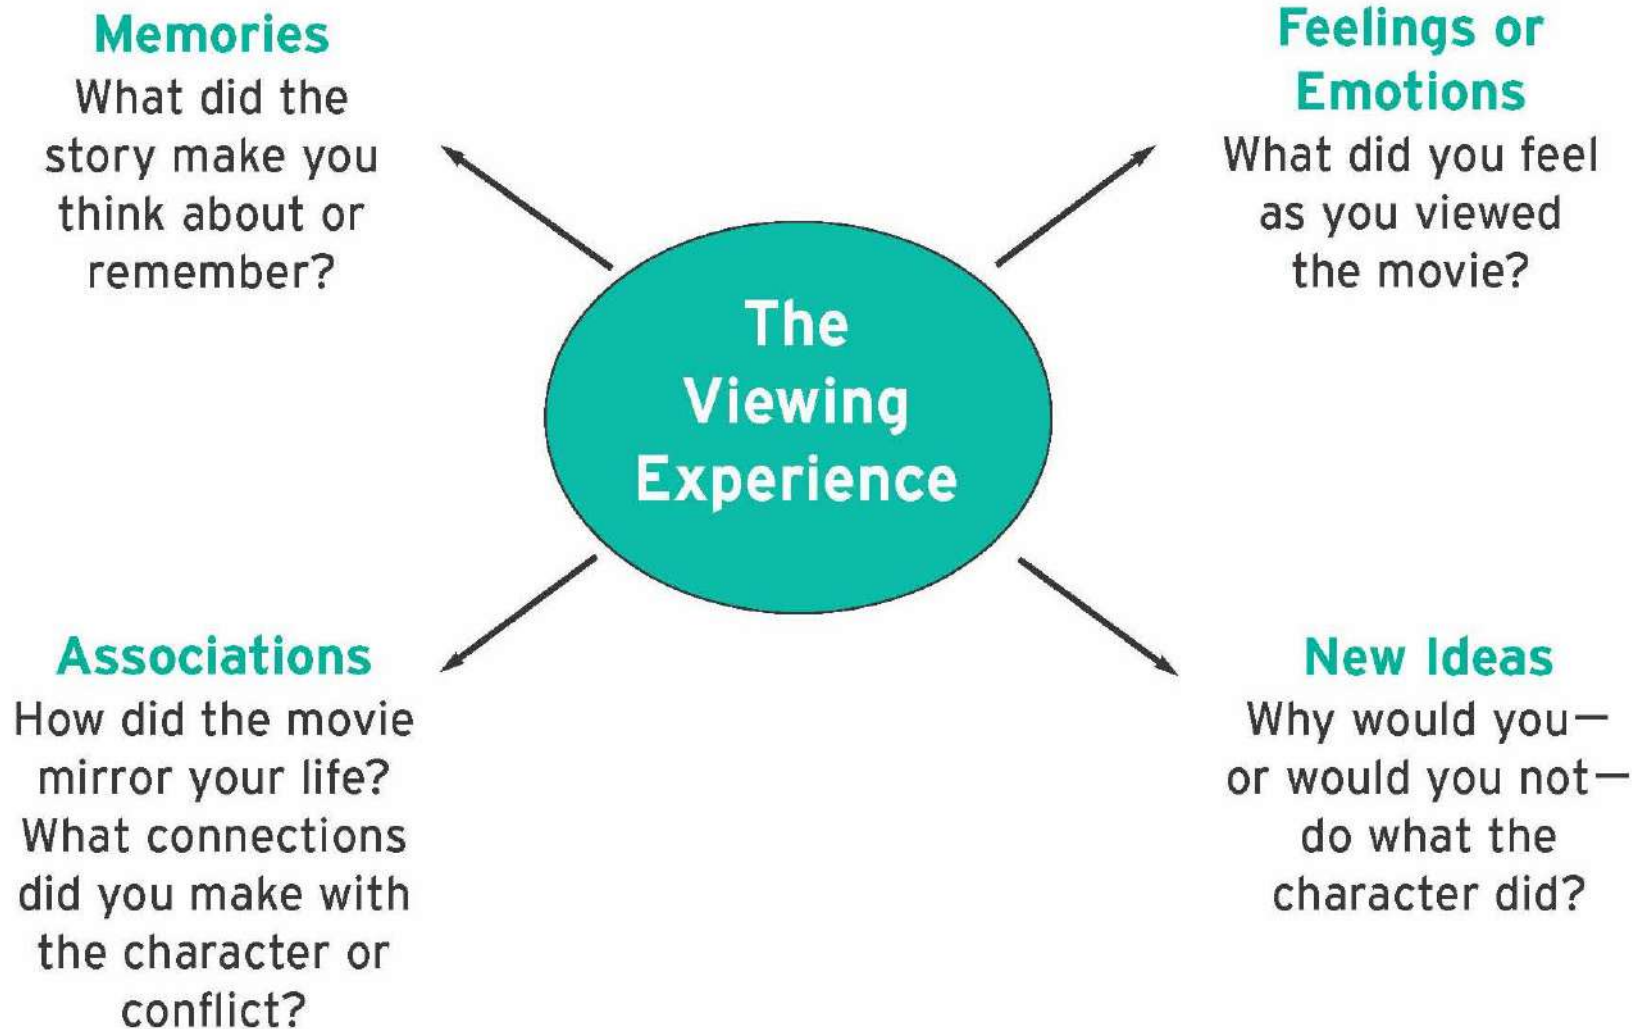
Memories
What did the story make you think about or remember?

Feelings or Emotions
What did you feel as you viewed the movie?

The Viewing Experience

Associations
How did the movie mirror your life? What connections did you make with the character or conflict?

New Ideas
Why would you—or would you not—do what the character did?